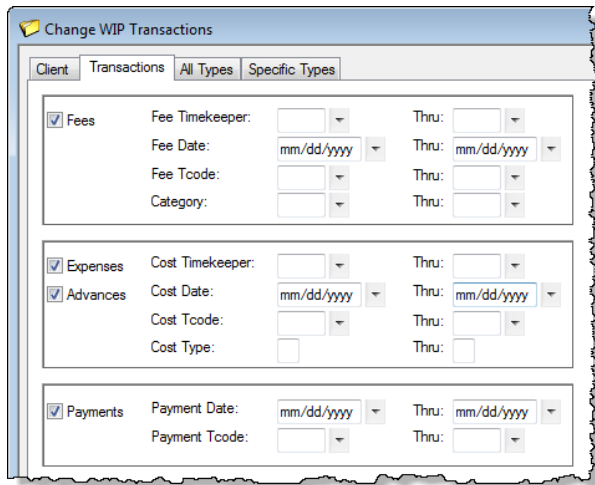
Change WIP Transactions

Client | Transactions | All Types | Specific Types

Fees
Fee Timekeeper: Thru:
Fee Date: mm/dd/yyyy Thru: mm/dd/yyyy
Fee Tcode: Thru:
Category: Thru:

Expenses
Advances
Cost Timekeeper: Thru:
Cost Date: mm/dd/yyyy Thru: mm/dd/yyyy
Cost Tcode: Thru:
Cost Type: Thru:

Payments
Payment Date: mm/dd/yyyy Thru: mm/dd/yyyy
Payment Tcode: Thru: